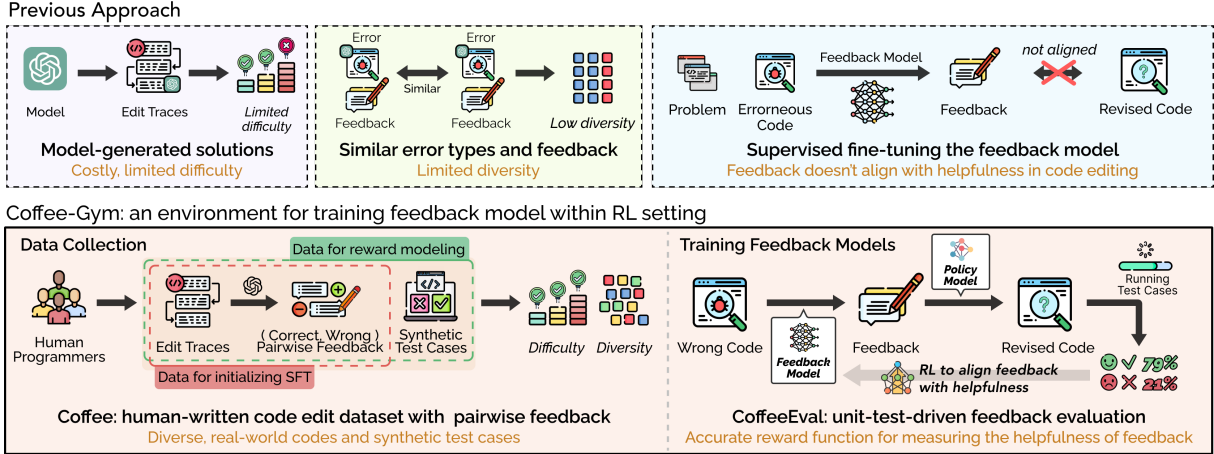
Previous Approach

Model

Edit Traces

Limited difficulty

Model-generated solutions

Costly, limited difficulty

Error

Error

Similar

Feedback

Feedback

Low diversity

Similar error types and feedback

Limited diversity

Feedback Model

not aligned

Problem

Errorneous Code

Feedback

Revised Code

Supervised fine-tuning the feedback model

Feedback doesn't align with helpfulness in code editing

Coffee-Gym: an environment for training feedback model within RL setting

Data Collection

Data for reward modeling

Human Programmers

Edit Traces

( Correct, Wrong ) Pairwise Feedback

Synthetic Test Cases

Difficulty

Diversity

Data for initializing SFT

Coffee: human-written code edit dataset with pairwise feedback

Diverse, real-world codes and synthetic test cases

Training Feedback Models

Policy Model

Running Test Cases

Wrong Code

Feedback Model

Feedback

Revised Code

79%

21%

RL to align feedback with helpfulness

CoffeeEval: unit-test-driven feedback evaluation

Accurate reward function for measuring the helpfulness of feedback